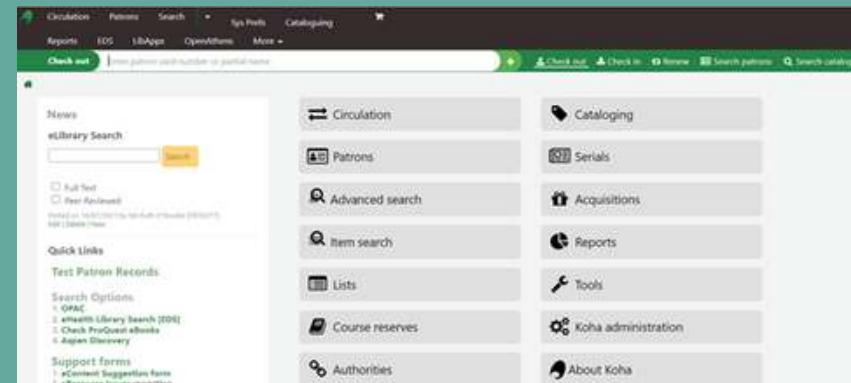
Circulation Patrons Search Sys Prefs Cataloguing

Reports EDS LibApps OpenAthens More

Check out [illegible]

Check out Check in Renew Search patrons Search catalog

News

eLibrary Search

Search

Full Text
Peer Reviewed

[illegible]

Quick Links

Test Patron Records

Search Options
1. OPAC
2. eHealth Library Search (EDS)
3. Check ProQuest eBooks
4. Aspen Discovery

Support forms
1. eContent Suggestion form
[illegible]

Circulation

Patrons

Advanced search

Item search

Lists

Course reserves

Authorities

Cataloging

Serials

Acquisitions

Reports

Tools

Koha administration

About Koha